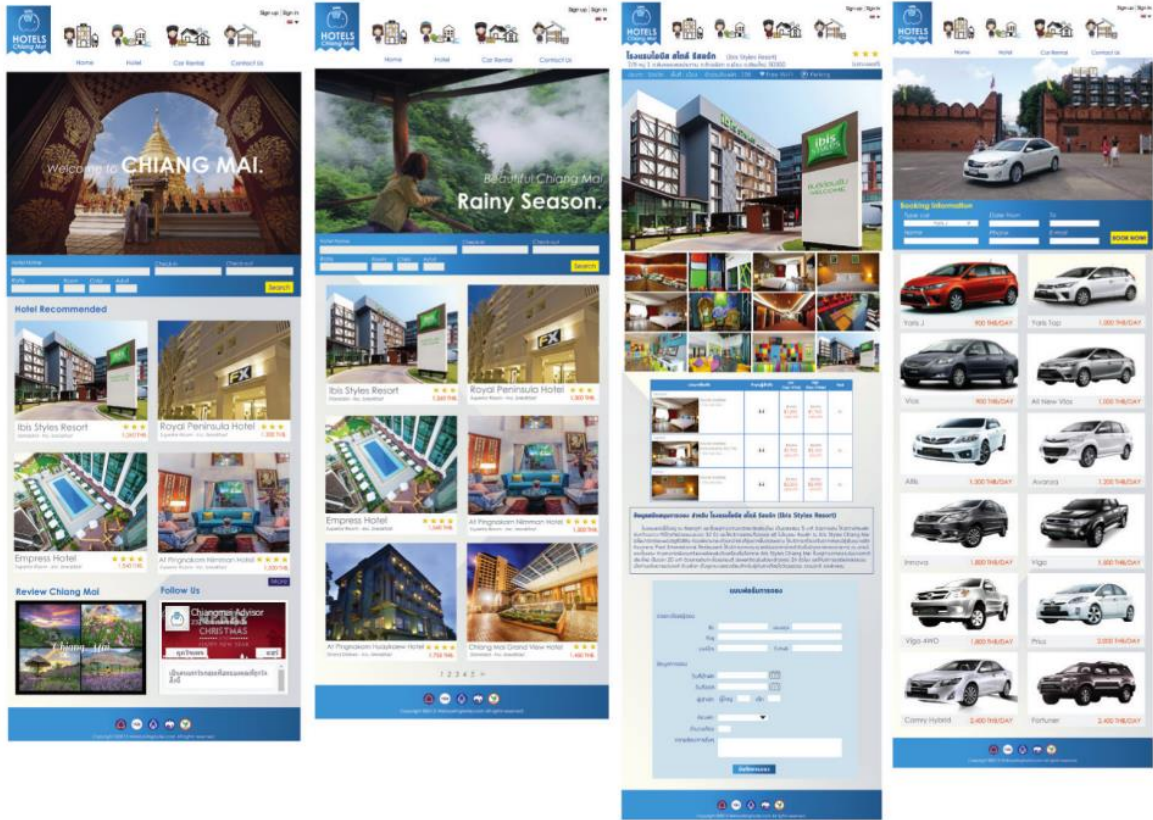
HOTELS Chiang Mai

Sign up | Sign in

Home Hotel Car Rental Contact Us

Welcome to CHIANG MAI.

Hotel Name Check in Check out

Rate Room Child Adult

Search

Hotel Recommended

Ibis Styles Resort
1,240 THB

Royal Peninsula Hotel
1,000 THB

Empress Hotel
1,540 THB

At Pingnakorn Nimman Hotel
1,300 THB

Review Chiang Mai

Follow Us

Chiangmai Advisor

CHRISTMAS

HOTELS Chiang Mai

Sign up | Sign in

Home Hotel Car Rental Contact Us

Beautiful Chiang Mai

Rainy Season.

Hotel Name Check in Check out

Rate Room Child Adult

Search

Ibis Styles Resort
1,240 THB

Royal Peninsula Hotel
1,000 THB

Empress Hotel
1,540 THB

At Pingnakorn Nimman Hotel
1,300 THB

At Pingnakorn Huaykaew Hotel
1,750 THB

Chiang Mai Grand View Hotel
1,490 THB

1 2 3 4 5 »

HOTELS Chiang Mai

Sign up | Sign in

(Ibis Styles Resort)

Free Wi-Fi Parking

ibis STYLES

WELCOME

(Ibis Styles Resort)

BOOK NOW

HOTELS Chiang Mai

Sign up | Sign in

Home Hotel Car Rental Contact Us

Booking Information

Type car Date from To

Name Phone E-mail

BOOK NOW!

Yaris J 900 THB/DAY

Yaris Top 1,000 THB/DAY

Vios 900 THB/DAY

All New Vios 1,000 THB/DAY

Altis 1,300 THB/DAY

Avanza 1,200 THB/DAY

Innova 1,800 THB/DAY

Vigo 1,600 THB/DAY

Vigo 4WD 1,800 THB/DAY

Prius 2,000 THB/DAY

Camry Hybrid 2,400 THB/DAY

Fortuner 2,400 THB/DAY